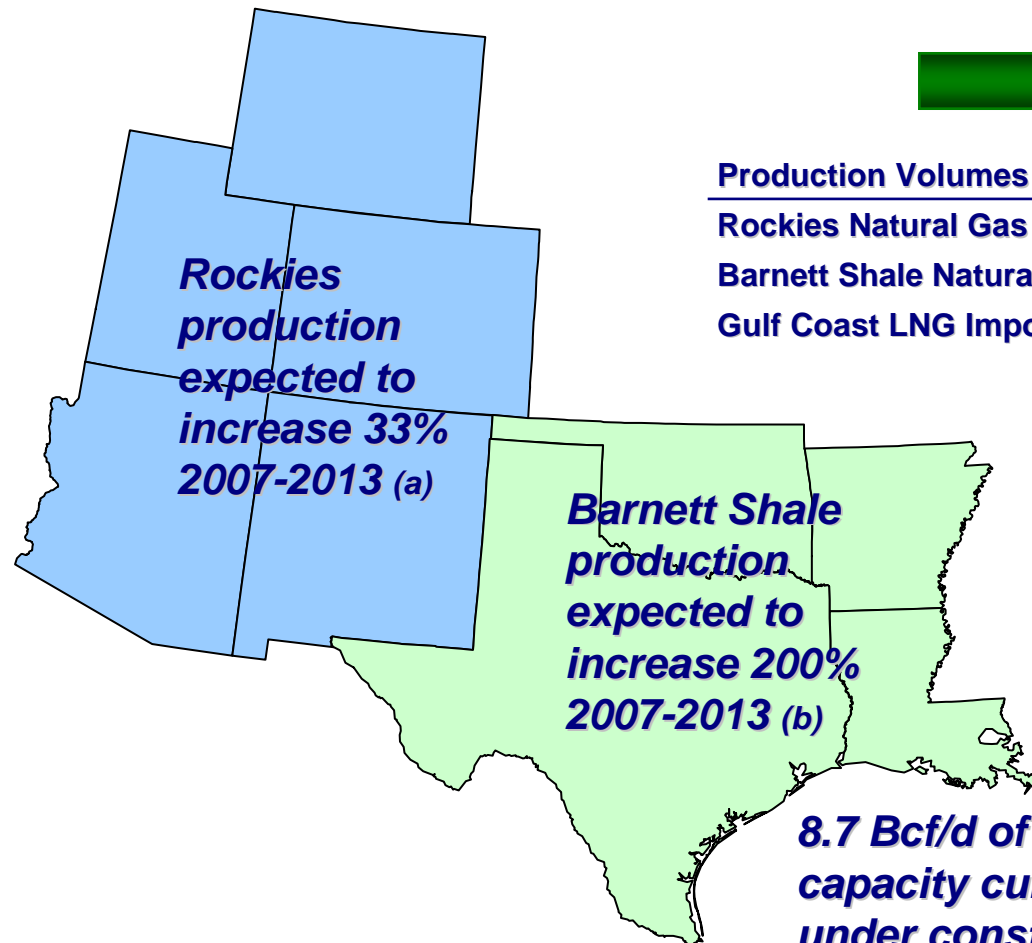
Rockies production expected to increase 33% 2007-2013 (a)

Production Volumes

Rockies Natural Gas

Barnett Shale Natura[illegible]

Gulf Coast LNG Impo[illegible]

Barnett Shale production expected to increase 200% 2007-2013 (b)

8.7 Bcf/d of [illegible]
capacity cu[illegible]
under cons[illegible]